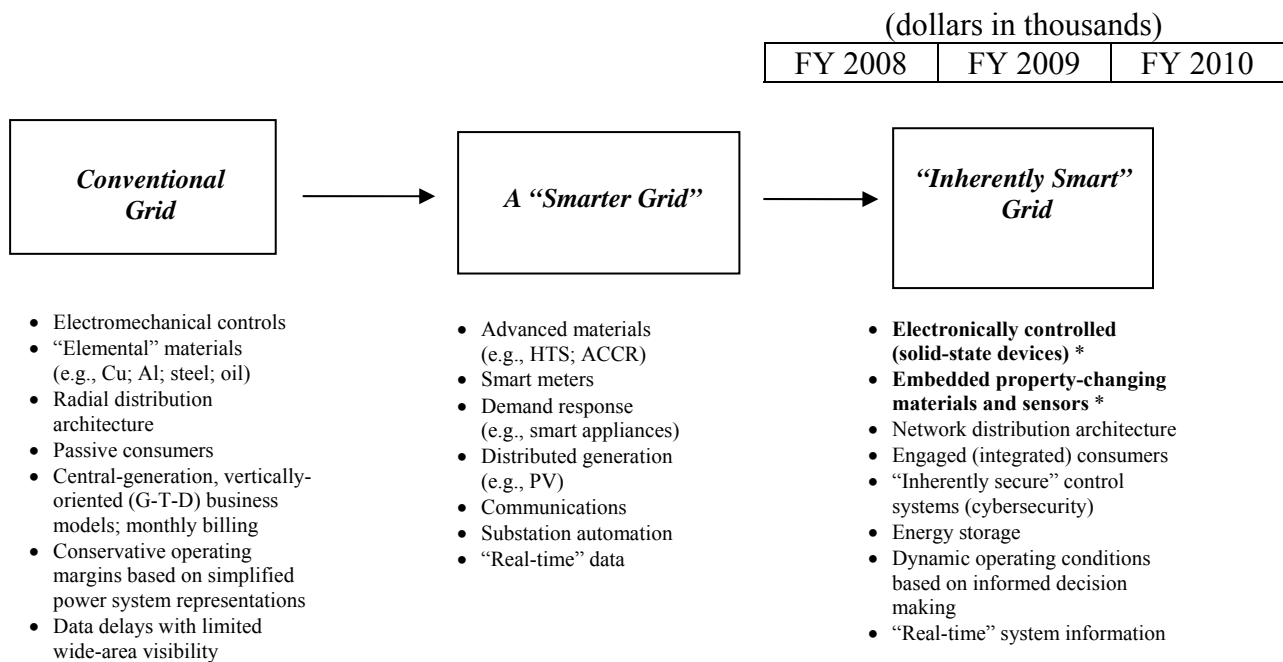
(dollars in thousands)

| FY 2008 | FY 2009 | FY 2010 |
|---|---|---|

***Conventional Grid***

- Electromechanical controls
- "Elemental" materials (e.g., Cu; Al; steel; oil)
- Radial distribution architecture
- Passive consumers
- Central-generation, vertically-oriented (G-T-D) business models; monthly billing
- Conservative operating margins based on simplified power system representations
- Data delays with limited wide-area visibility

***A "Smarter Grid"***

- Advanced materials (e.g., HTS; ACCR)
- Smart meters
- Demand response (e.g., smart appliances)
- Distributed generation (e.g., PV)
- Communications
- Substation automation
- "Real-time" data

***"Inherently Smart" Grid***

- **Electronically controlled (solid-state devices)** *
- **Embedded property-changing materials and sensors** *
- Network distribution architecture
- Engaged (integrated) consumers
- "Inherently secure" control systems (cybersecurity)
- Energy storage
- Dynamic operating conditions based on informed decision making
- "Real-time" system information